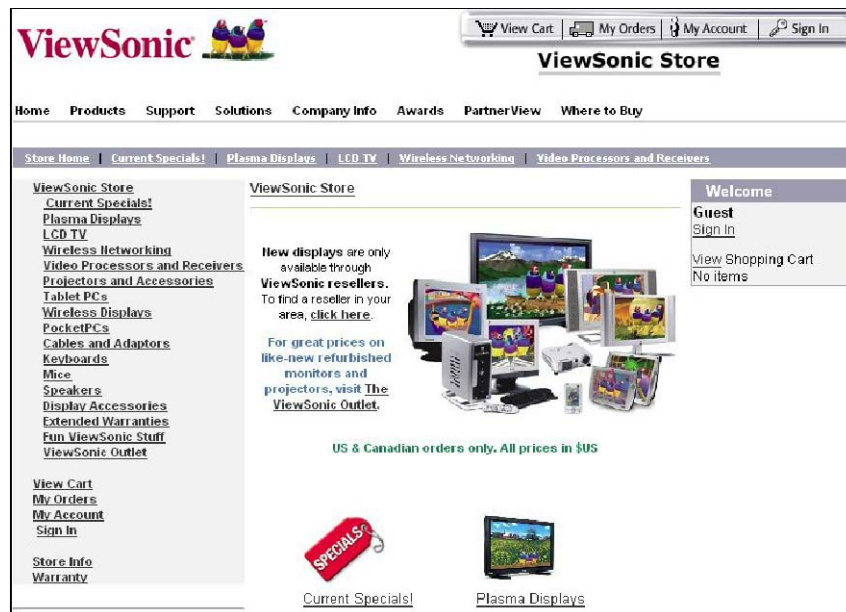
ViewSonic®

View Cart | My Orders | My Account | Sign In

ViewSonic Store

Home Products Support Solutions Company Info Awards PartnerView Where to Buy

Store Home | Current Specials! | Plasma Displays | LCD TV | Wireless Networking | Video Processors and Receivers

ViewSonic Store
Current Specials!
Plasma Displays
LCD TV
Wireless Networking
Video Processors and Receivers
Projectors and Accessories
Tablet PCs
Wireless Displays
PocketPCs
Cables and Adaptors
Keyboards
Mice
Speakers
Display Accessories
Extended Warranties
Fun ViewSonic Stuff
ViewSonic Outlet

View Cart
My Orders
My Account
Sign In

Store Info
Warranty

ViewSonic Store

New displays are only available through ViewSonic resellers. To find a reseller in your area, click here.

For great prices on like-new refurbished monitors and projectors, visit The ViewSonic Outlet.

US & Canadian orders only. All prices in $US

SPECIALS

Current Specials!

Plasma Displays

Welcome
Guest
Sign In

View Shopping Cart
No items